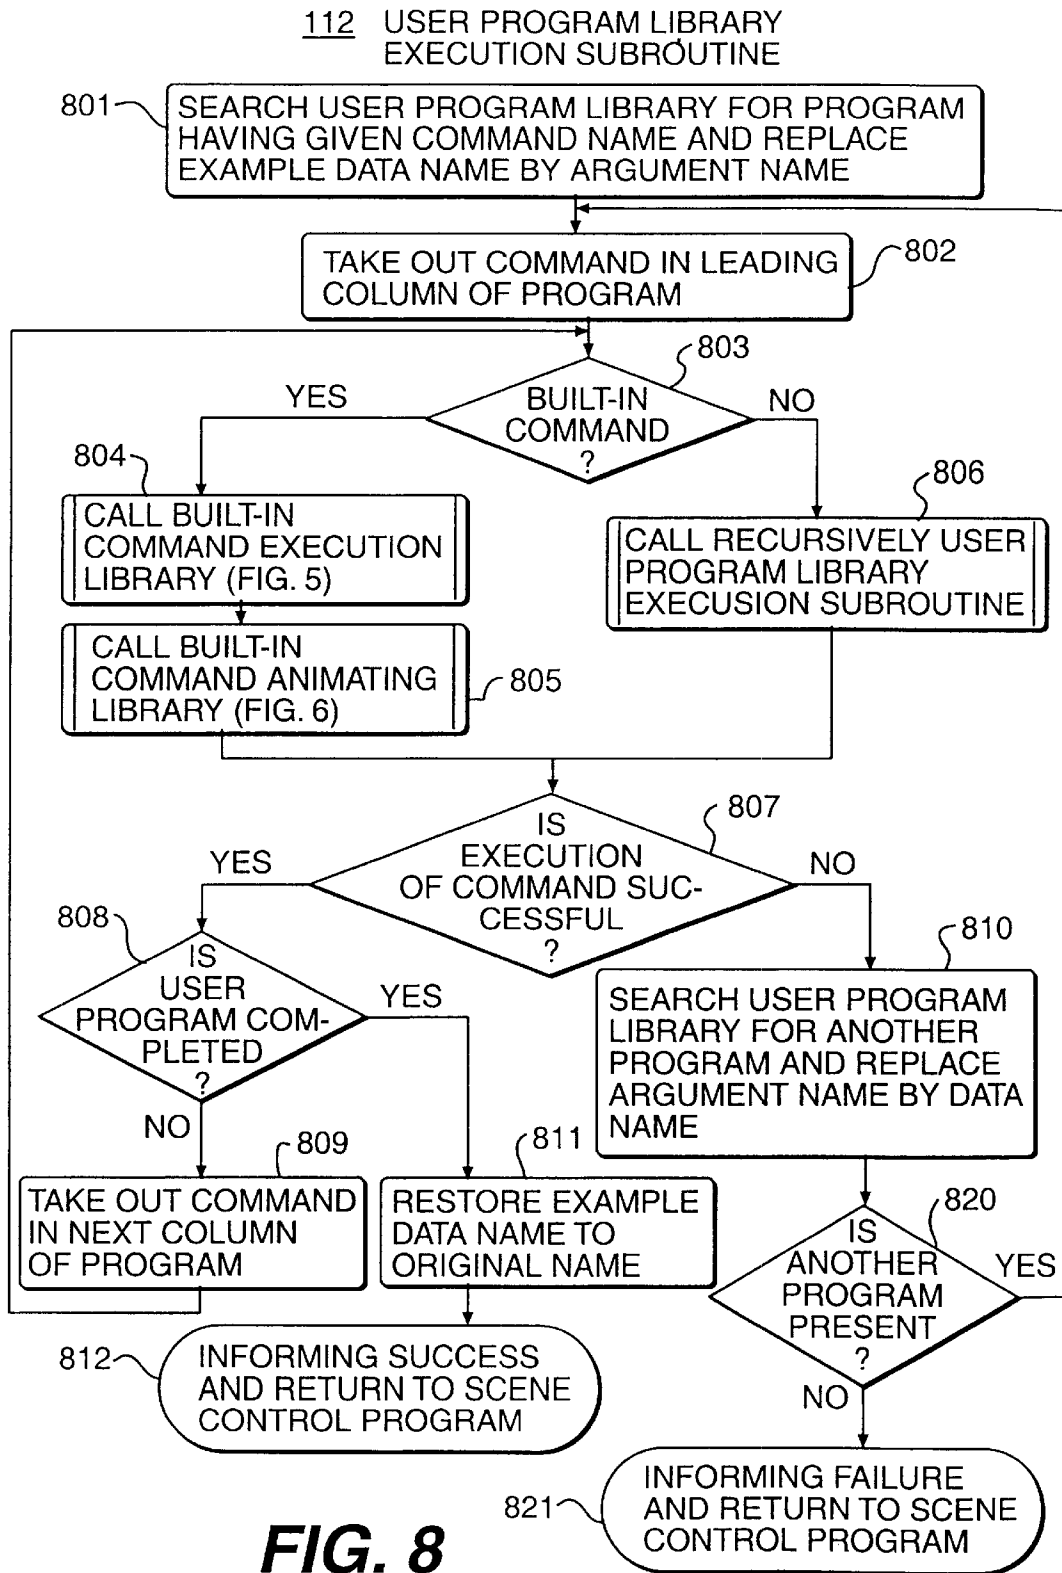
112 USER PROGRAM LIBRARY EXECUTION SUBROUTINE

801 SEARCH USER PROGRAM LIBRARY FOR PROGRAM HAVING GIVEN COMMAND NAME AND REPLACE EXAMPLE DATA NAME BY ARGUMENT NAME

TAKE OUT COMMAND IN LEADING COLUMN OF PROGRAM 802

803 BUILT-IN COMMAND ?

YES

NO

804 CALL BUILT-IN COMMAND EXECUTION LIBRARY (FIG. 5)

CALL BUILT-IN COMMAND ANIMATING LIBRARY (FIG. 6) 805

806 CALL RECURSIVELY USER PROGRAM LIBRARY EXECUSION SUBROUTINE

807 IS EXECUTION OF COMMAND SUCCESSFUL ?

YES

NO

808 IS USER PROGRAM COMPLETED ?

YES

NO

810 SEARCH USER PROGRAM LIBRARY FOR ANOTHER PROGRAM AND REPLACE ARGUMENT NAME BY DATA NAME

809 TAKE OUT COMMAND IN NEXT COLUMN OF PROGRAM

811 RESTORE EXAMPLE DATA NAME TO ORIGINAL NAME

820 IS ANOTHER PROGRAM PRESENT ?

YES

NO

812 INFORMING SUCCESS AND RETURN TO SCENE CONTROL PROGRAM

821 INFORMING FAILURE AND RETURN TO SCENE CONTROL PROGRAM

FIG. 8